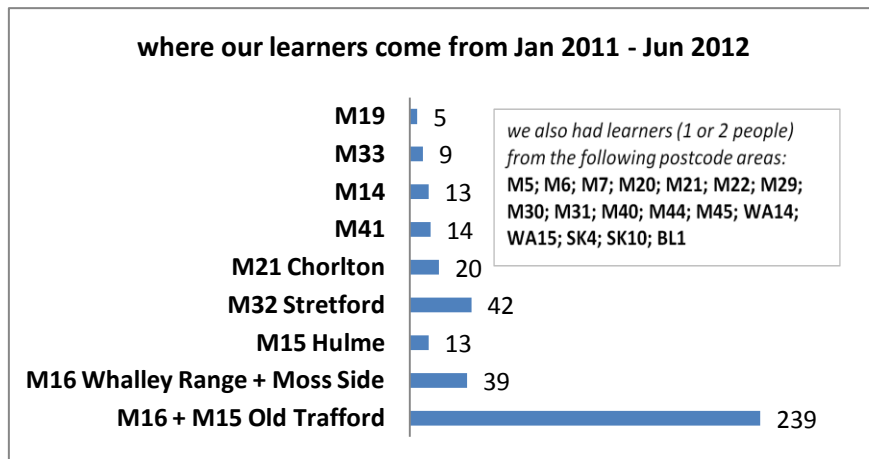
where our learners come from Jan 2011 - Jun 2012

| | |
|---|---|
| M19 | 5 |
| M33 | 9 |
| M14 | 13 |
| M41 | 14 |
| M21 Chorlton | 20 |
| M32 Stretford | 42 |
| M15 Hulme | 13 |
| M16 Whalley Range + Moss Side | 39 |
| M16 + M15 Old Trafford | 239 |

we also had learners (1 or 2 people) from the following postcode areas:
M5; M6; M7; M20; M21; M22; M29; M30; M31; M40; M44; M45; WA14; WA15; SK4; SK10; BL1